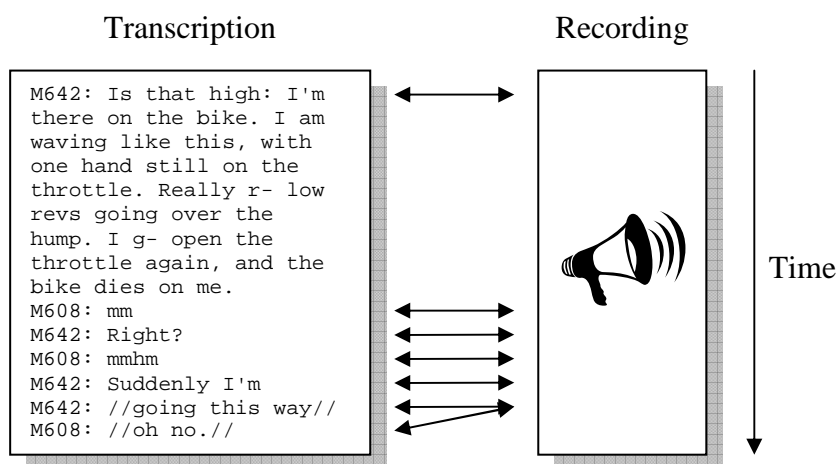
Transcription

Recording

M642: Is that high: I'm there on the bike. I am waving like this, with one hand still on the throttle. Really r- low revs going over the hump. I g- open the throttle again, and the bike dies on me.
M608: mm
M642: Right?
M608: mmhm
M642: Suddenly I'm
M642: //going this way//
M608: //oh no.//

Time